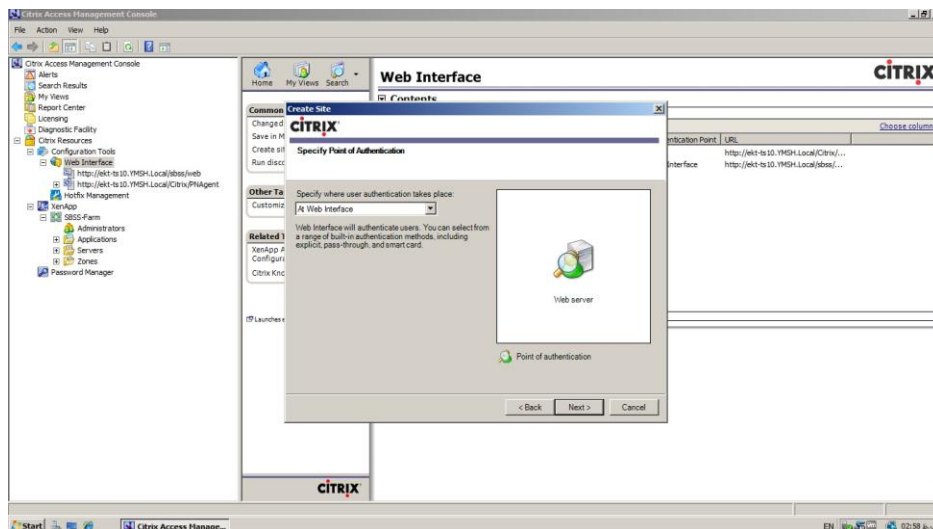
Citrix Access Management Console

File Action View Help

Citrix Access Management Console
Alerts
Search Results
My Views
Report Center
Licensing
Diagnostic Facility
Citrix Resources
Configuration Tools
Web Interface
http://ekt-ts10.YMSH.Local/sbss/web
http://ekt-ts10.YMSH.Local/Citrix/PNAgent
Hotfix Management
XenApp
SBSS-Farm
Administrators
Applications
Servers
Zones
Password Manager

Home My Views Search

Web Interface

CITRIX

Contents

Common
Changed
Save in M
Create sit
Run disco

Other Ta
Customiz

Related T
XenApp A
Configur
Citrix Kno

Launches

CITRIX

Choose column

entication Point | URL
http://ekt-ts10.YMSH.Local/Citrix/...
Interface http://ekt-ts10.YMSH.Local/sbss/...

Create Site

CITRIX

Specify Point of Authentication

Specify where user authentication takes place:
At Web Interface

Web Interface will authenticate users. You can select from a range of built-in authentication methods, including explicit, pass-through, and smart card.

Web server

Point of authentication

< Back Next > Cancel

Start Citrix Access Manage...

EN 02:58